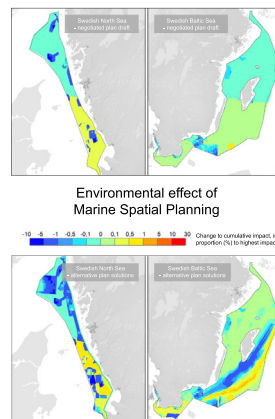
Swedish North Sea
- negotiated plan draft

Swedish Baltic Sea
- negotiated plan draft

Environmental effect of Marine Spatial Planning

-10 -5 -1 -0,5 -0,1 0 0,1 0,5 1 5 10 30

Change to cumulative impact, i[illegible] proportion (%) to highest impac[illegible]

Swedish North Sea
- alternative plan solutions

Swedish Baltic Sea
- alternative plan solutions